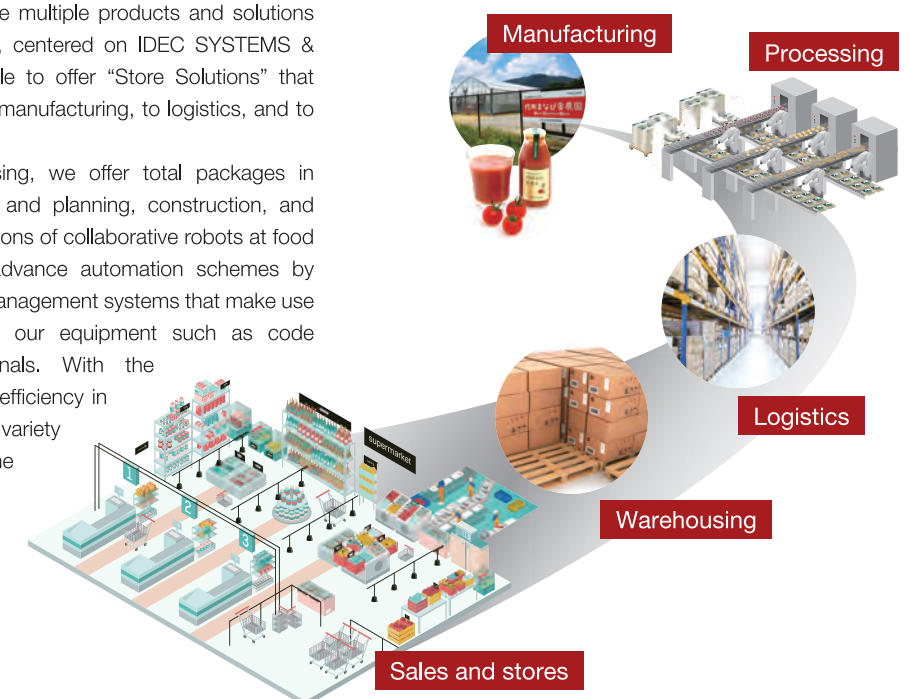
e multiple products and solutions , centered on IDEC SYSTEMS & le to offer "Store Solutions" that manufacturing, to logistics, and to

sing, we offer total packages in and planning, construction, and ons of collaborative robots at food dvance automation schemes by anagement systems that make use our equipment such as code nals. With the efficiency in variety ne

Manufacturing

Processing

Logistics

Warehousing

Sales and stores

supermarket

1

2

3